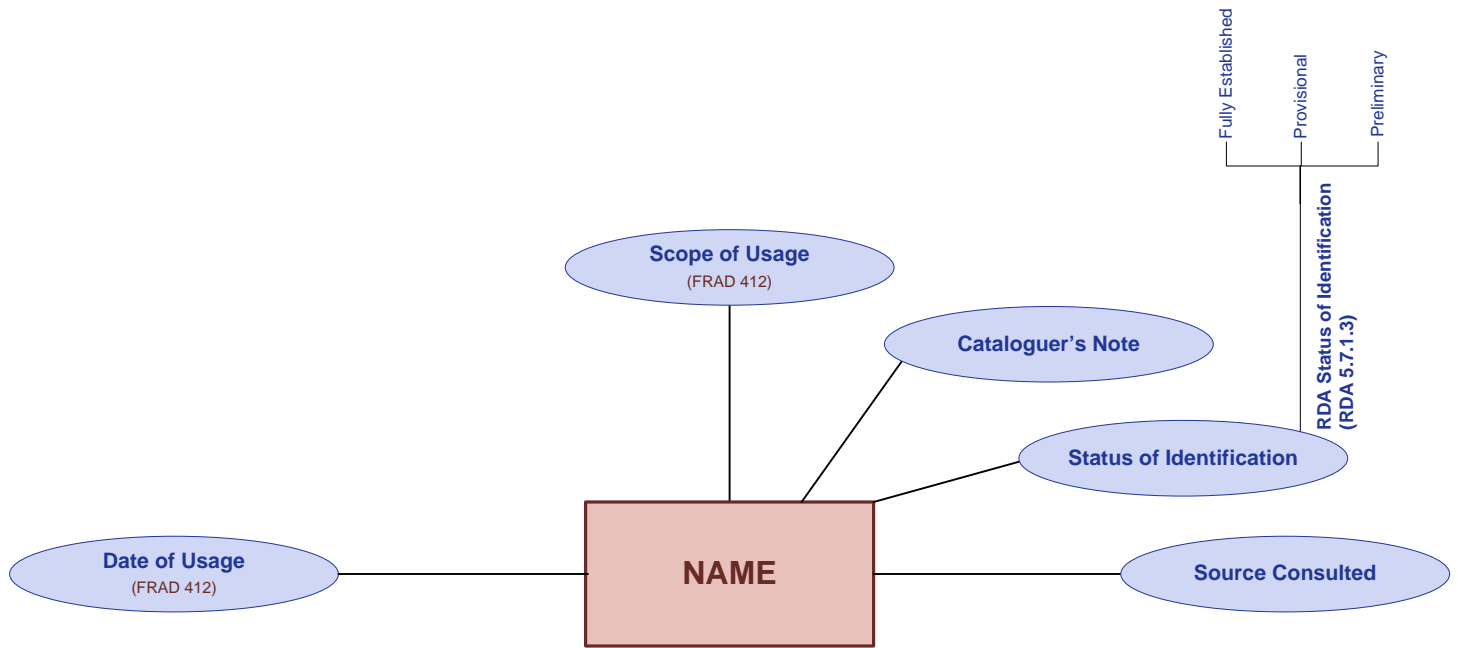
Fully Established

Provisional

Preliminary

RDA Status of Identification (RDA 5.7.1.3)

Scope of Usage
(FRAD 412)

Cataloguer's Note

Status of Identification

Date of Usage
(FRAD 412)

NAME

Source Consulted